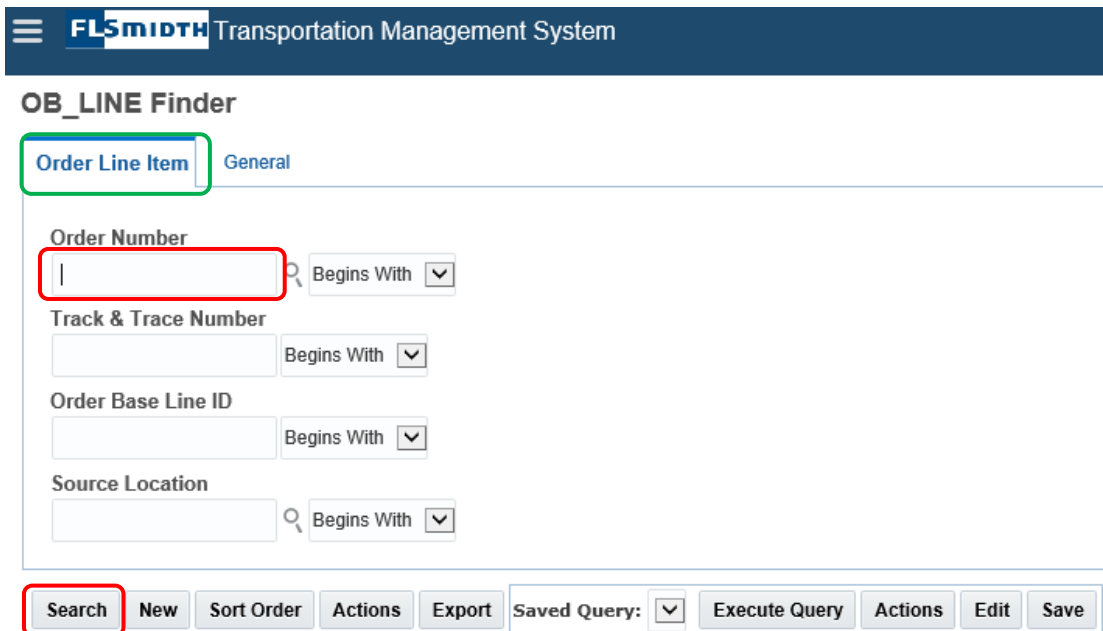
FLSMIDTH Transportation Management System

OB_LINE Finder

Order Line Item General

Order Number

Begins With

Track & Trace Number

Begins With

Order Base Line ID

Begins With

Source Location

Begins With

Search New Sort Order Actions Export Saved Query: Execute Query Actions Edit Save